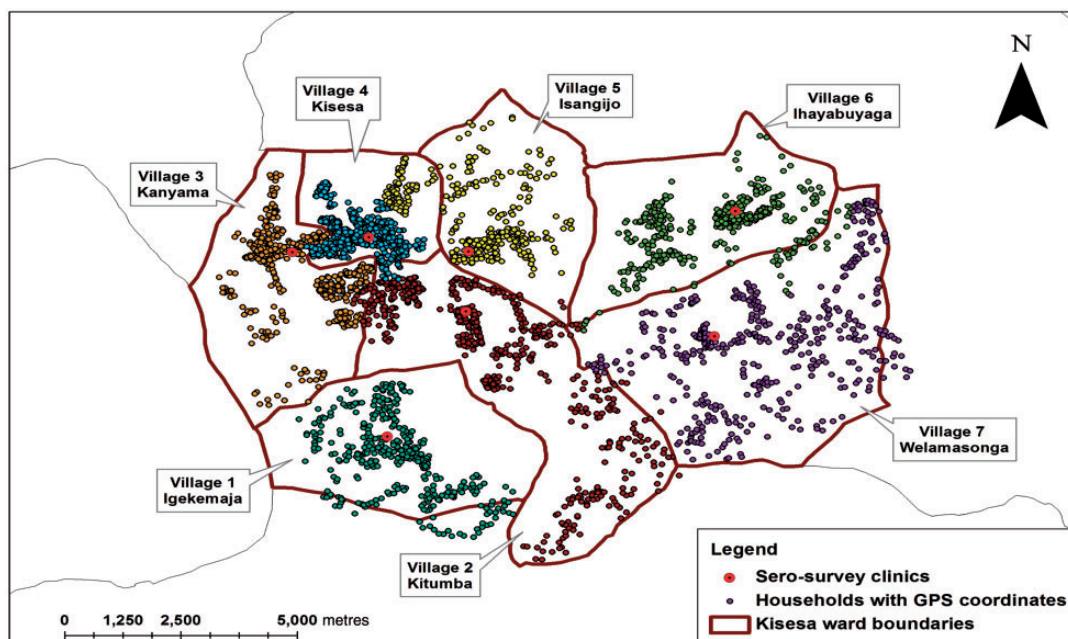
N

Village 4
Kisesa

Village 5
Isangijo

Village 6
Ihayabuyaga

Village 3
Kanyama

Village 7
Welamasonga

Village 1
Igekemaja

Village 2
Kitumba

Legend
Sero-survey clinics
Households with GPS coordinates
Kisesa ward boundaries

0 1,250 2,500 5,000 metres